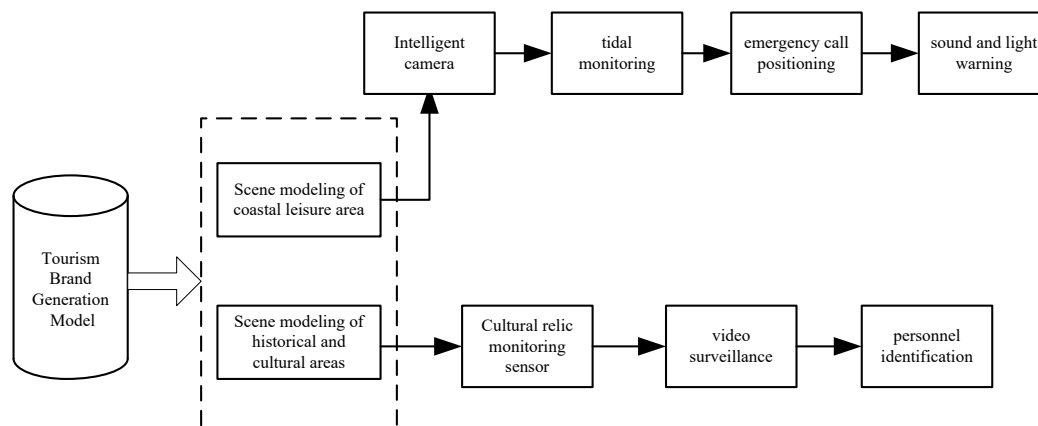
Intelligent camera

tidal monitoring

emergency call positioning

sound and light warning

Tourism Brand Generation Model

Scene modeling of coastal leisure area

Scene modeling of historical and cultural areas

Cultural relic monitoring sensor

video surveillance

personnel identification